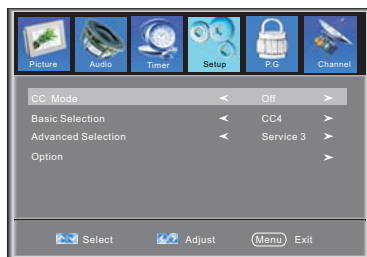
Picture Audio Timer Setup P.G Channel

| CC Mode | < | Off | > |
|---|---|---|---|
| Basic Selection | < | CC4 | > |
| Advanced Selection | < | Service 3 | > |
| Option | | | > |

Select Adjust Menu Exit